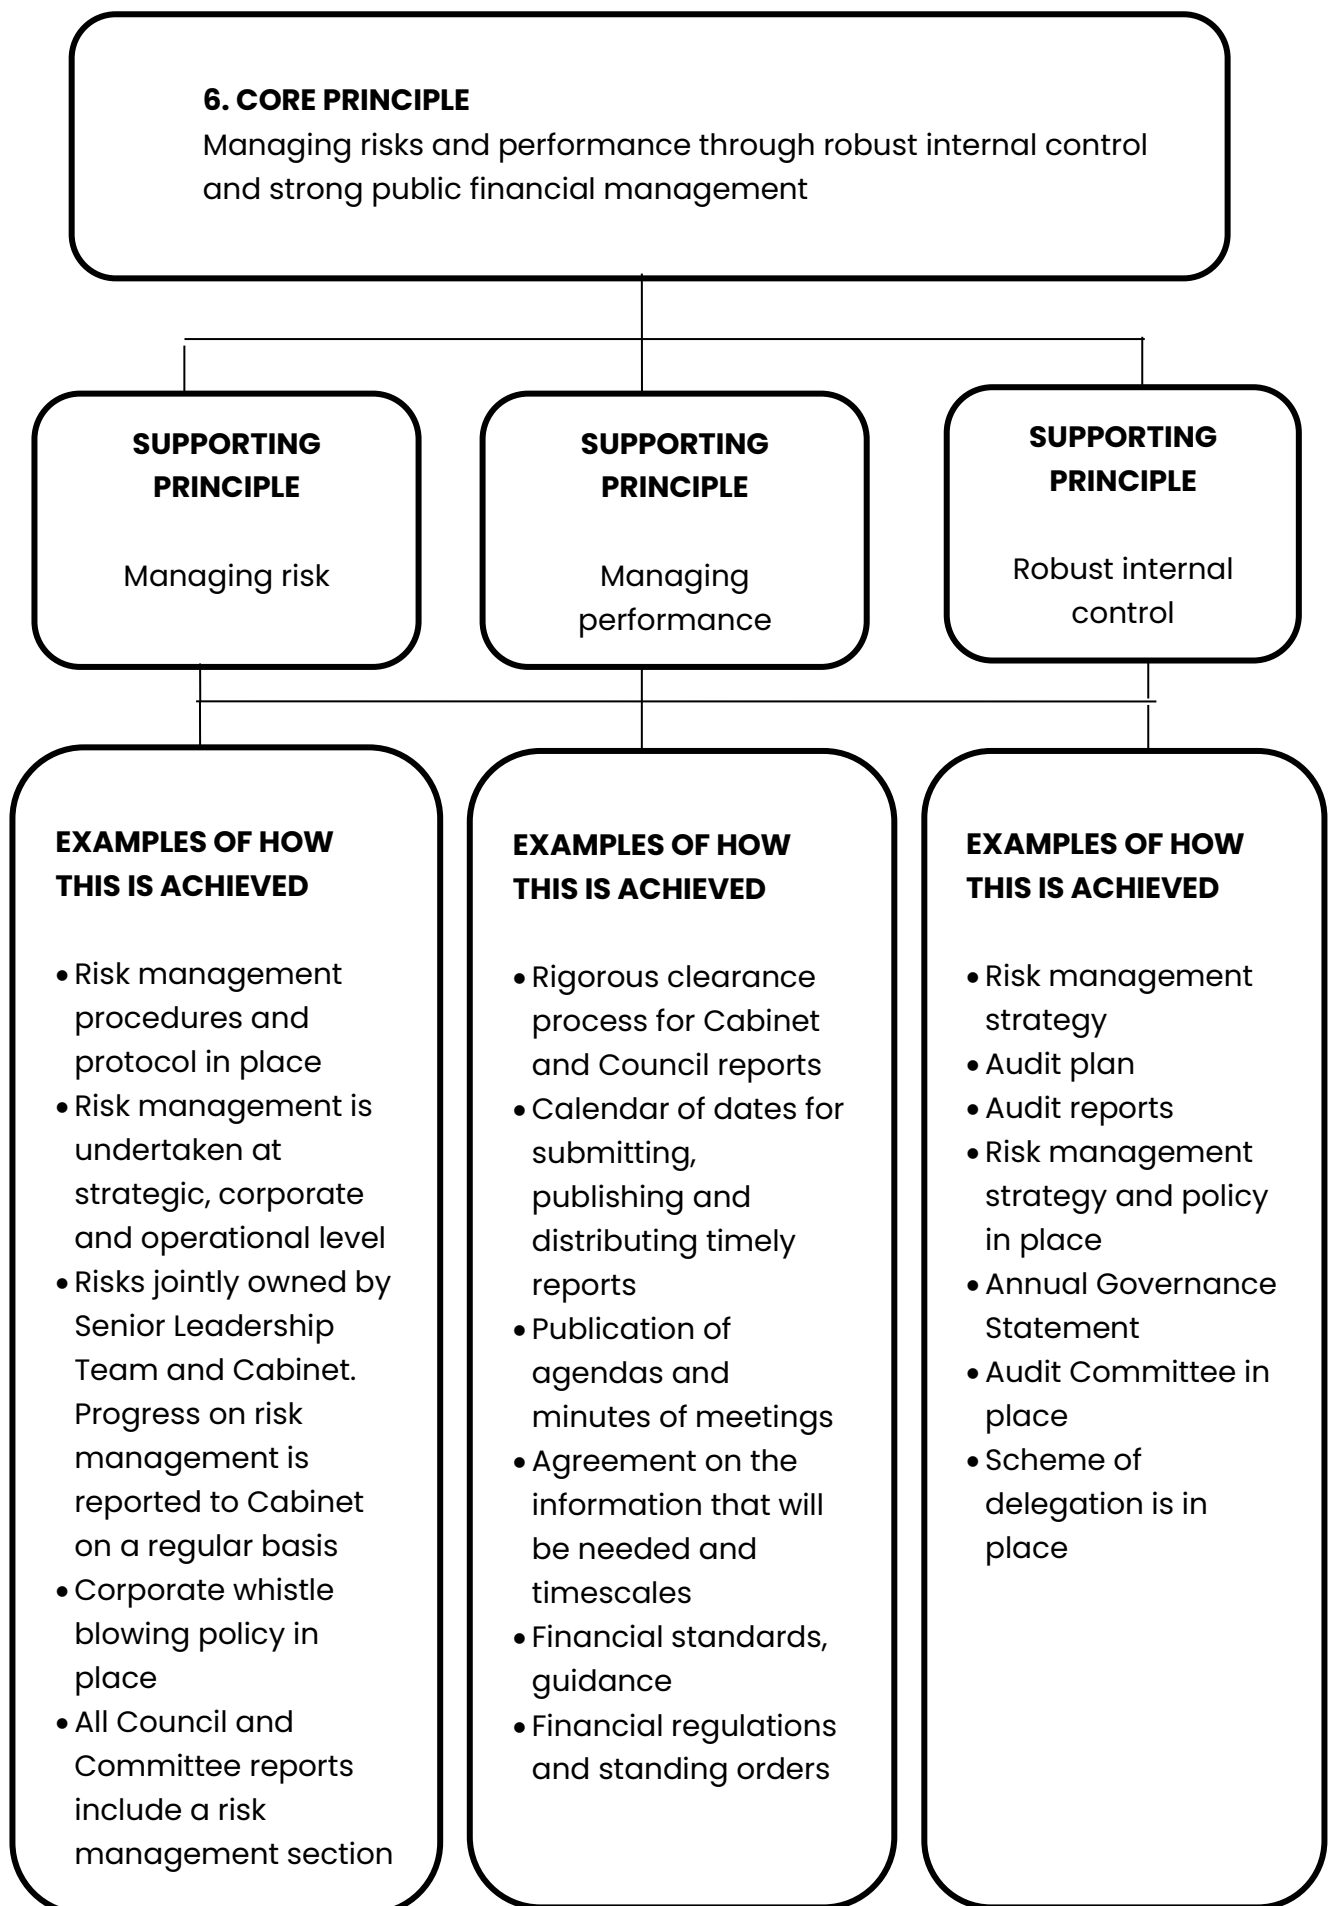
**6. CORE PRINCIPLE**
Managing risks and performance through robust internal control and strong public financial management

**SUPPORTING PRINCIPLE**

Managing risk

**SUPPORTING PRINCIPLE**

Managing performance

**SUPPORTING PRINCIPLE**

Robust internal control

**EXAMPLES OF HOW THIS IS ACHIEVED**

- Risk management procedures and protocol in place
- Risk management is undertaken at strategic, corporate and operational level
- Risks jointly owned by Senior Leadership Team and Cabinet. Progress on risk management is reported to Cabinet on a regular basis
- Corporate whistle blowing policy in place
- All Council and Committee reports include a risk management section

**EXAMPLES OF HOW THIS IS ACHIEVED**

- Rigorous clearance process for Cabinet and Council reports
- Calendar of dates for submitting, publishing and distributing timely reports
- Publication of agendas and minutes of meetings
- Agreement on the information that will be needed and timescales
- Financial standards, guidance
- Financial regulations and standing orders

**EXAMPLES OF HOW THIS IS ACHIEVED**

- Risk management strategy
- Audit plan
- Audit reports
- Risk management strategy and policy in place
- Annual Governance Statement
- Audit Committee in place
- Scheme of delegation is in place